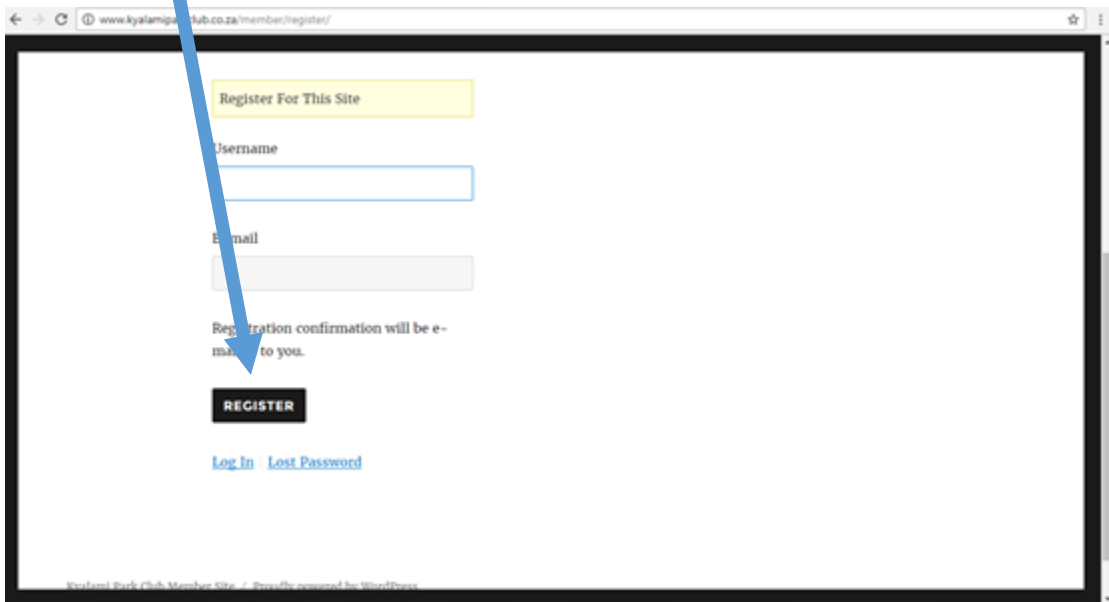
www.kyalamipa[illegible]club.co.za/member/register/

Register For This Site

Username

E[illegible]mail

Reg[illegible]tration confirmation will be e-ma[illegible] to you.

REGISTER

Log In | Lost Password

Kyalami Park Club Member Site / Proudly powered by WordPress